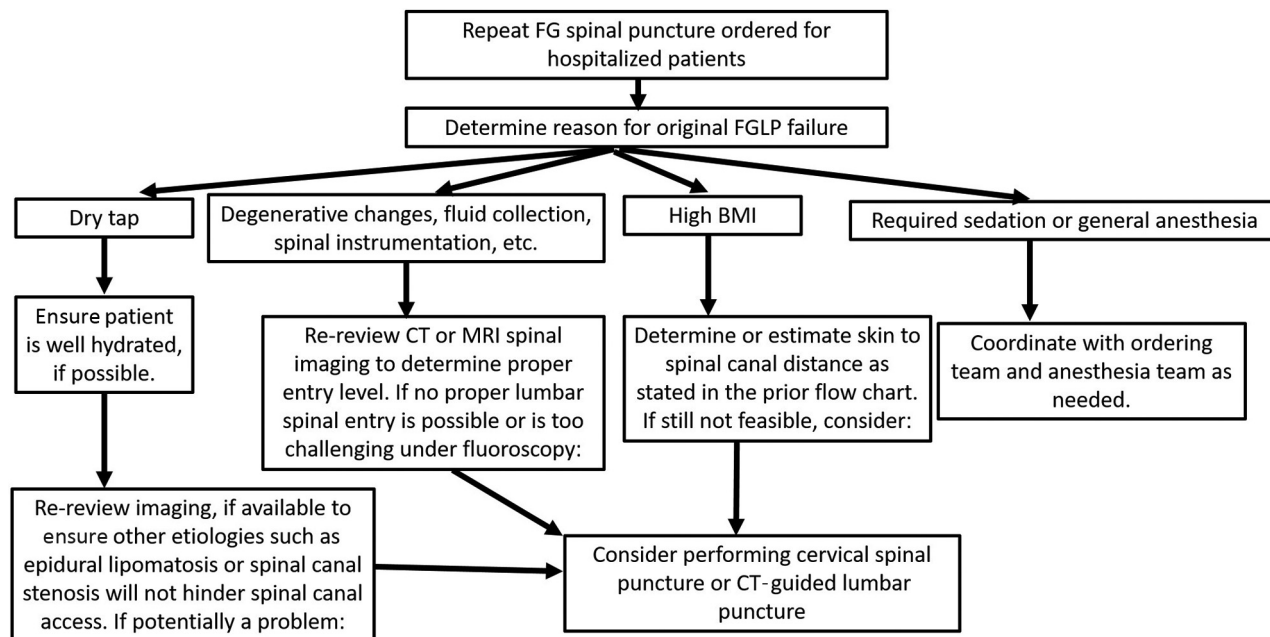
Repeat FG spinal puncture ordered for hospitalized patients

Determine reason for original FGLP failure

Dry tap

Degenerative changes, fluid collection, spinal instrumentation, etc.

High BMI

Required sedation or general anesthesia

Ensure patient is well hydrated, if possible.

Re-review CT or MRI spinal imaging to determine proper entry level. If no proper lumbar spinal entry is possible or is too challenging under fluoroscopy:

Determine or estimate skin to spinal canal distance as stated in the prior flow chart. If still not feasible, consider:

Coordinate with ordering team and anesthesia team as needed.

Re-review imaging, if available to ensure other etiologies such as epidural lipomatosis or spinal canal stenosis will not hinder spinal canal access. If potentially a problem:

Consider performing cervical spinal puncture or CT-guided lumbar puncture